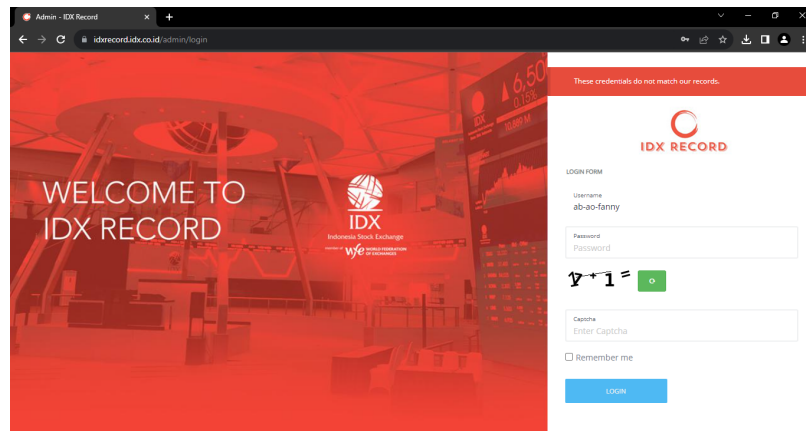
Admin - IDX Record
idxrecord.idx.co.id/admin/login

WELCOME TO IDX RECORD

IDX
Indonesia Stock Exchange
wfe WORLD FEDERATION OF EXCHANGES

IDX
6.50
0.15%

These credentials do not match our records.

IDX RECORD

LOGIN FORM

Username
ab-ao-fanny

Password
Password

7 * 1 =

Captcha
Enter Captcha

Remember me

LOGIN